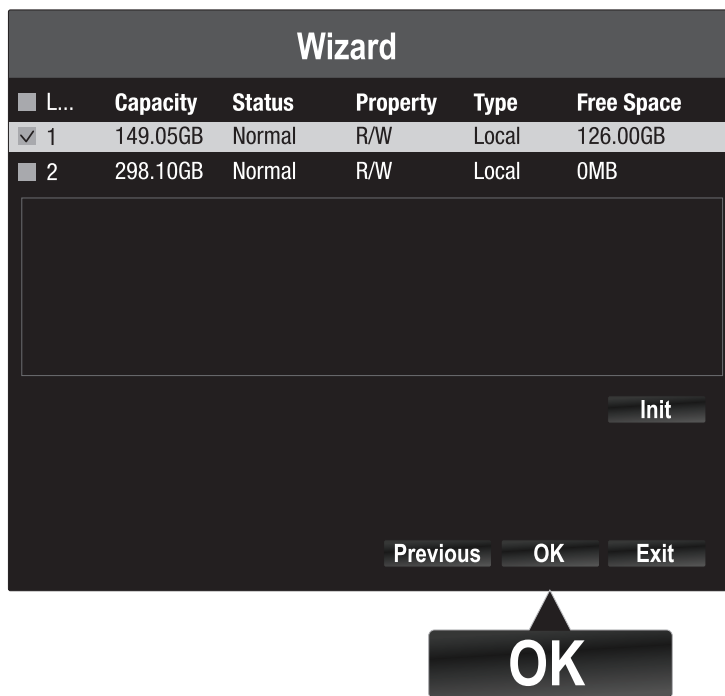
Wizard

| L... | Capacity | Status | Property | Type | Free Space |
|---|---|---|---|---|---|
| 1 | 149.05GB | Normal | R/W | Local | 126.00GB |
| 2 | 298.10GB | Normal | R/W | Local | 0MB |

Init

Previous OK Exit

OK